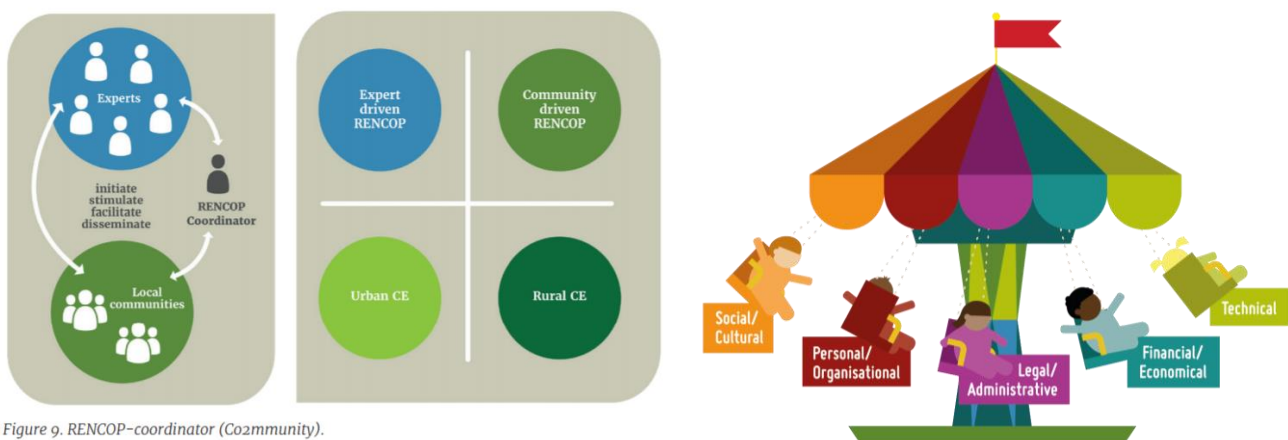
Experts

initiate
stimulate
facilitate
disseminate

RENCOP Coordinator

Local communities

Expert driven RENCOP

Community driven RENCOP

Urban CE

Rural CE

Figure 9. RENCOP-coordinator (Co2mmunity).

Social/ Cultural

Personal/ Organisational

Legal/ Administrative

Financial/ Economical

Technical